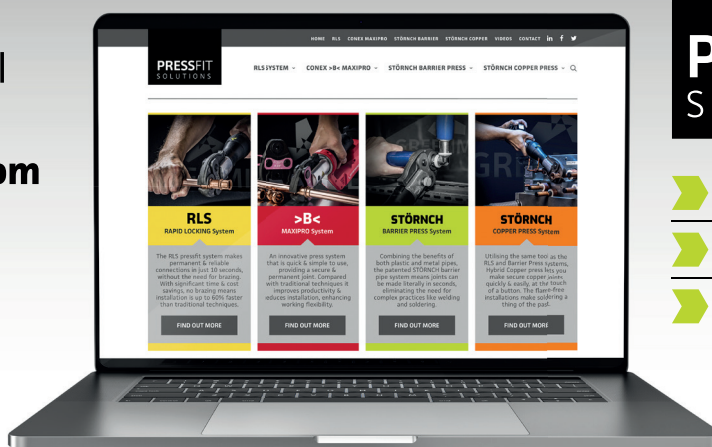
l

om

HOME RLS CONEX MAXIPRO STÖRNCH BARRIER STÖRNCH COPPER VIDEOS CONTACT

PRESSFIT SOLUTIONS

RLS SYSTEM ⌄ CONEX >B< MAXIPRO ⌄ STÖRNCH BARRIER PRESS ⌄ STÖRNCH COPPER PRESS ⌄

RLS
RAPID LOCKING System

The RLS pressfit system makes permanent & reliable connections in just 10 seconds, without the need for brazing. With significant time & cost savings, no brazing means installation is up to 60% faster than traditional techniques.

FIND OUT MORE

>B<
MAXIPRO System

An innovative press system that is quick & simple to use, providing a secure & permanent joint. Compared with traditional techniques it improves productivity & educes installation, enhancing working flexibility.

FIND OUT MORE

STÖRNCH
BARRIER PRESS System

Combining the benefits of both plastic and metal pipes, the patented STÖRNCH Barrier pipe system means joints can be made literally in seconds, eliminating the need for complex practices like welding and soldering.

FIND OUT MORE

STÖRNCH
COPPER PRESS System

Utilising the same tool as the RLS and Barrier Press systems, Hybrid Copper press lets you make secure copper joints quickly & easily, at the touch of a button. The flame-free installations make soldering a thing of the past.

FIND OUT MORE

P
S